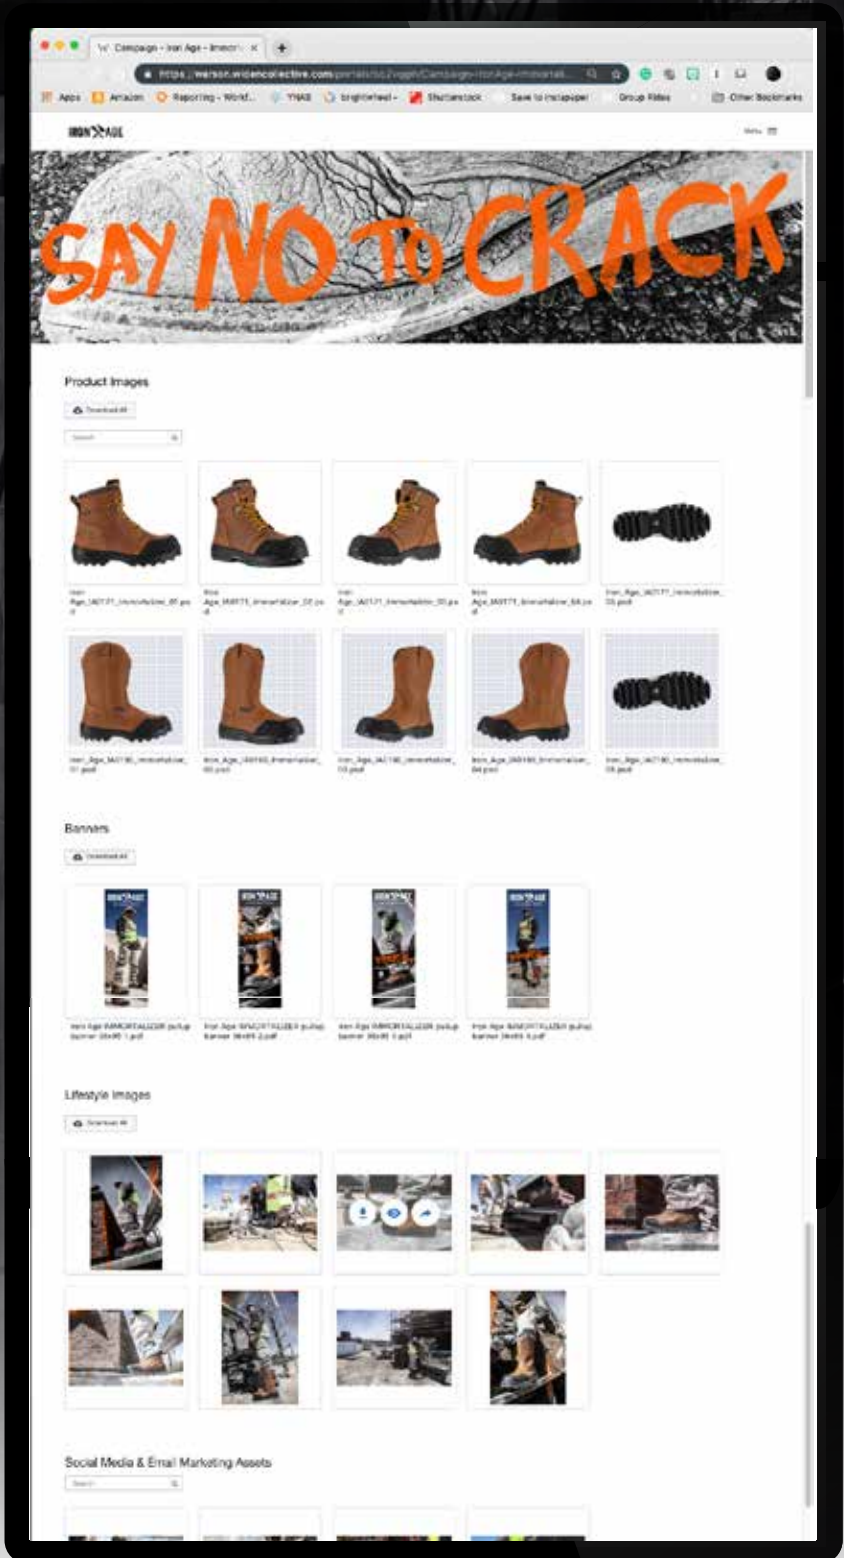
Campaign - Iron Age - Immorta

https://watson.widencollective.com/portals/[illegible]/Campaign-IronAge-Immortal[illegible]

Apps Amazon Reporting - Workf... YNAB brightwheel Shutterstock Save to Instapaper Group Rides Other Bookmarks

IRON AGE

Menu

SAY NO TO CRACK

Product Images

Download All

Search

Iron_Age_IA0171_Immortalizer_01.psd

Iron_Age_IA0171_Immortalizer_02.psd

Iron_Age_IA0171_Immortalizer_03.psd

Iron_Age_IA0171_Immortalizer_04.psd

Iron_Age_IA0171_Immortalizer_05.psd

Iron_Age_IA0180_Immortalizer_01.psd

Iron_Age_IA0180_Immortalizer_02.psd

Iron_Age_IA0180_Immortalizer_03.psd

Iron_Age_IA0180_Immortalizer_04.psd

Iron_Age_IA0180_Immortalizer_05.psd

Banners

Download All

Iron Age IMMORTALIZER pullup banner 36x90 1.pdf

Iron Age IMMORTALIZER pullup banner 36x90 2.pdf

Iron Age IMMORTALIZER pullup banner 36x90 3.pdf

Iron Age IMMORTALIZER pullup banner 36x90 4.pdf

Lifestyle Images

Download All

Social Media & Email Marketing Assets

Search